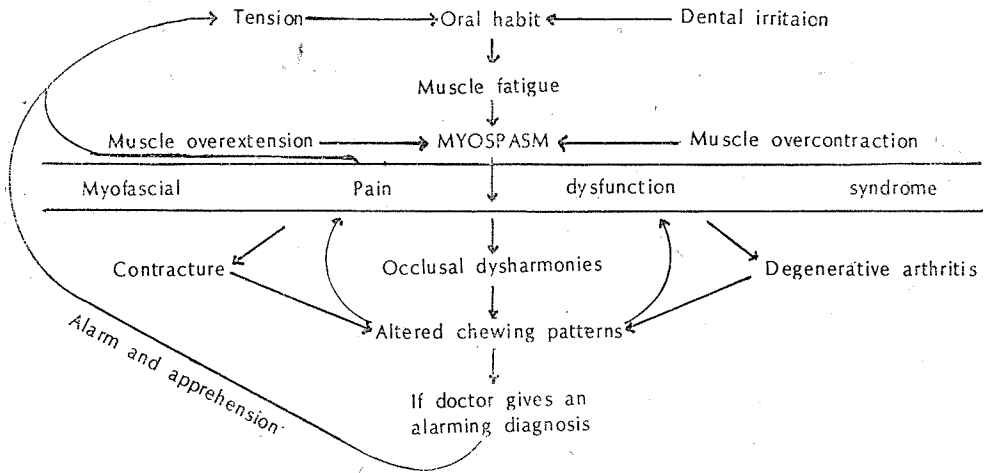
Tension
Oral habit
Dental irritaion
Muscle fatigue
Muscle overextension
MYOSPASM
Muscle overcontraction
Myofascial Pain dysfunction syndrome
Contracture
Occlusal dysharmonies
Degenerative arthritis
Altered chewing patterns
If doctor gives an alarming diagnosis
Alarm and apprehension